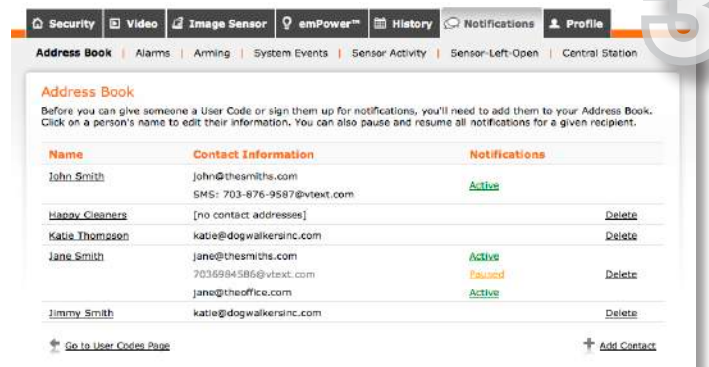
Security | Video | Image Sensor | emPower™ | History | Notifications | Profile

Address Book | Alarms | Arming | System Events | Sensor Activity | Sensor-Left-Open | Central Station

Address Book

Before you can give someone a User Code or sign them up for notifications, you'll need to add them to your Address Book. Click on a person's name to edit their information. You can also pause and resume all notifications for a given recipient.

| Name | Contact Information | Notifications | |
|---|---|---|---|
| John Smith | john@thesmiths.com<br>SMS: 703-876-9587@vtext.com | Active | |
| Happy Cleaners | [no contact addresses] | | Delete |
| Katie Thompson | katie@dogwalkersinc.com | | Delete |
| Jane Smith | jane@thesmiths.com<br>7036984586@vtext.com<br>jane@theoffice.com | Active<br>Paused<br>Active | Delete |
| Jimmy Smith | katie@dogwalkersinc.com | | Delete |

Go to User Codes Page

Add Contact